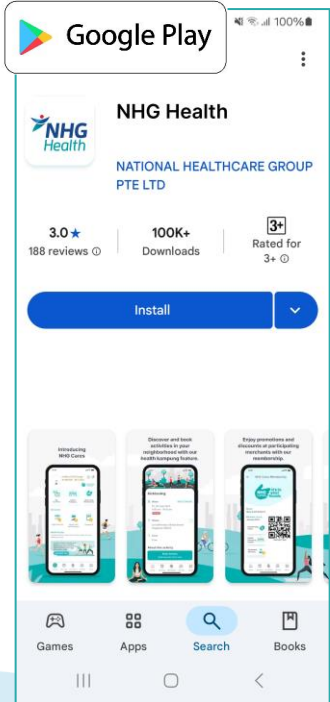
Google Play

100%

NHG Health

NHG Health

NATIONAL HEALTHCARE GROUP PTE LTD

3.0★
188 reviews ⓘ

100K+
Downloads

3+
Rated for 3+ ⓘ

Install

Introducing NHG Cares

Discover and book activities in your neighbourhood with our health kampung feature.

Enjoy promotions and discounts at participating merchants with our membership.

Games

Apps

Search

Books